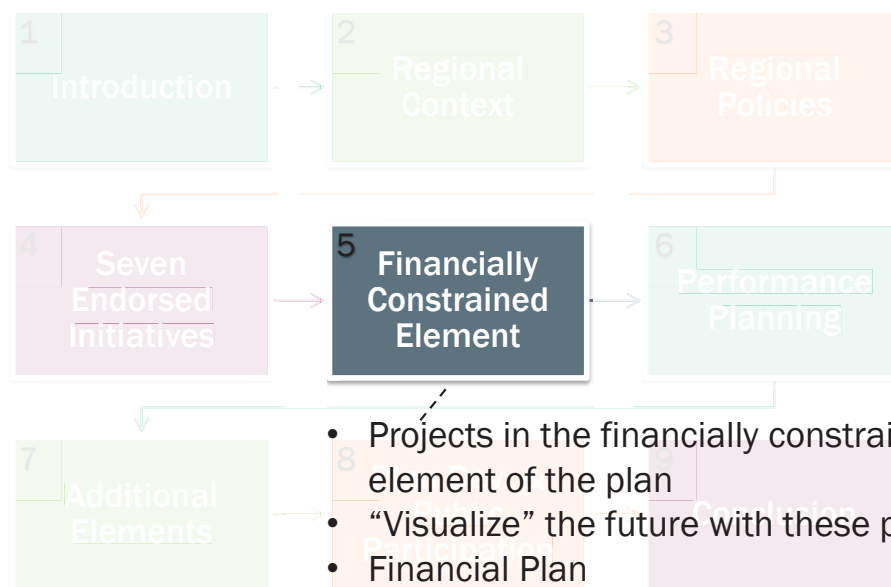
1
Introduction

2
Regional Context

3
Regional Policies

4
Seven Endorsed Initiatives

5
Financially Constrained Element

6
Performance Planning

7
Additional Elements

8
Public Participation

9
Conclusion

• Projects in the financially constrai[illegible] element of the plan
• "Visualize" the future with these p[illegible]
• Financial Plan